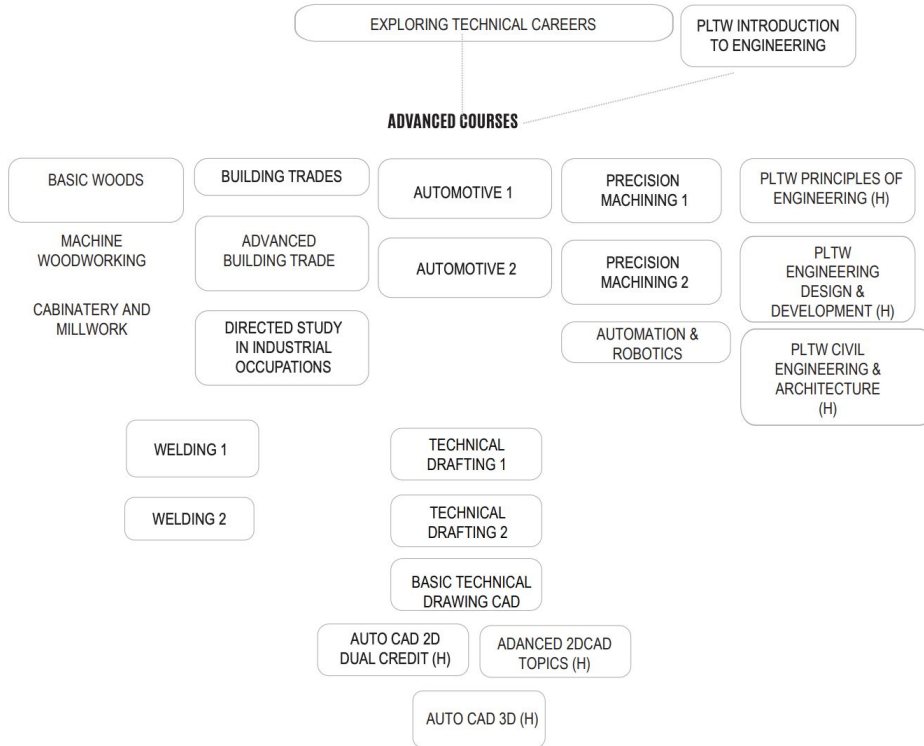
EXPLORING TECHNICAL CAREERS

PLTW INTRODUCTION TO ENGINEERING

ADVANCED COURSES

BASIC WOODS

MACHINE WOODWORKING

CABINATERY AND MILLWORK

BUILDING TRADES

ADVANCED BUILDING TRADE

DIRECTED STUDY IN INDUSTRIAL OCCUPATIONS

AUTOMOTIVE 1

AUTOMOTIVE 2

PRECISION MACHINING 1

PRECISION MACHINING 2

AUTOMATION & ROBOTICS

PLTW PRINCIPLES OF ENGINEERING (H)

PLTW ENGINEERING DESIGN & DEVELOPMENT (H)

PLTW CIVIL ENGINEERING & ARCHITECTURE (H)

WELDING 1

WELDING 2

TECHNICAL DRAFTING 1

TECHNICAL DRAFTING 2

BASIC TECHNICAL DRAWING CAD

AUTO CAD 2D DUAL CREDIT (H)

ADANCED 2DCAD TOPICS (H)

AUTO CAD 3D (H)